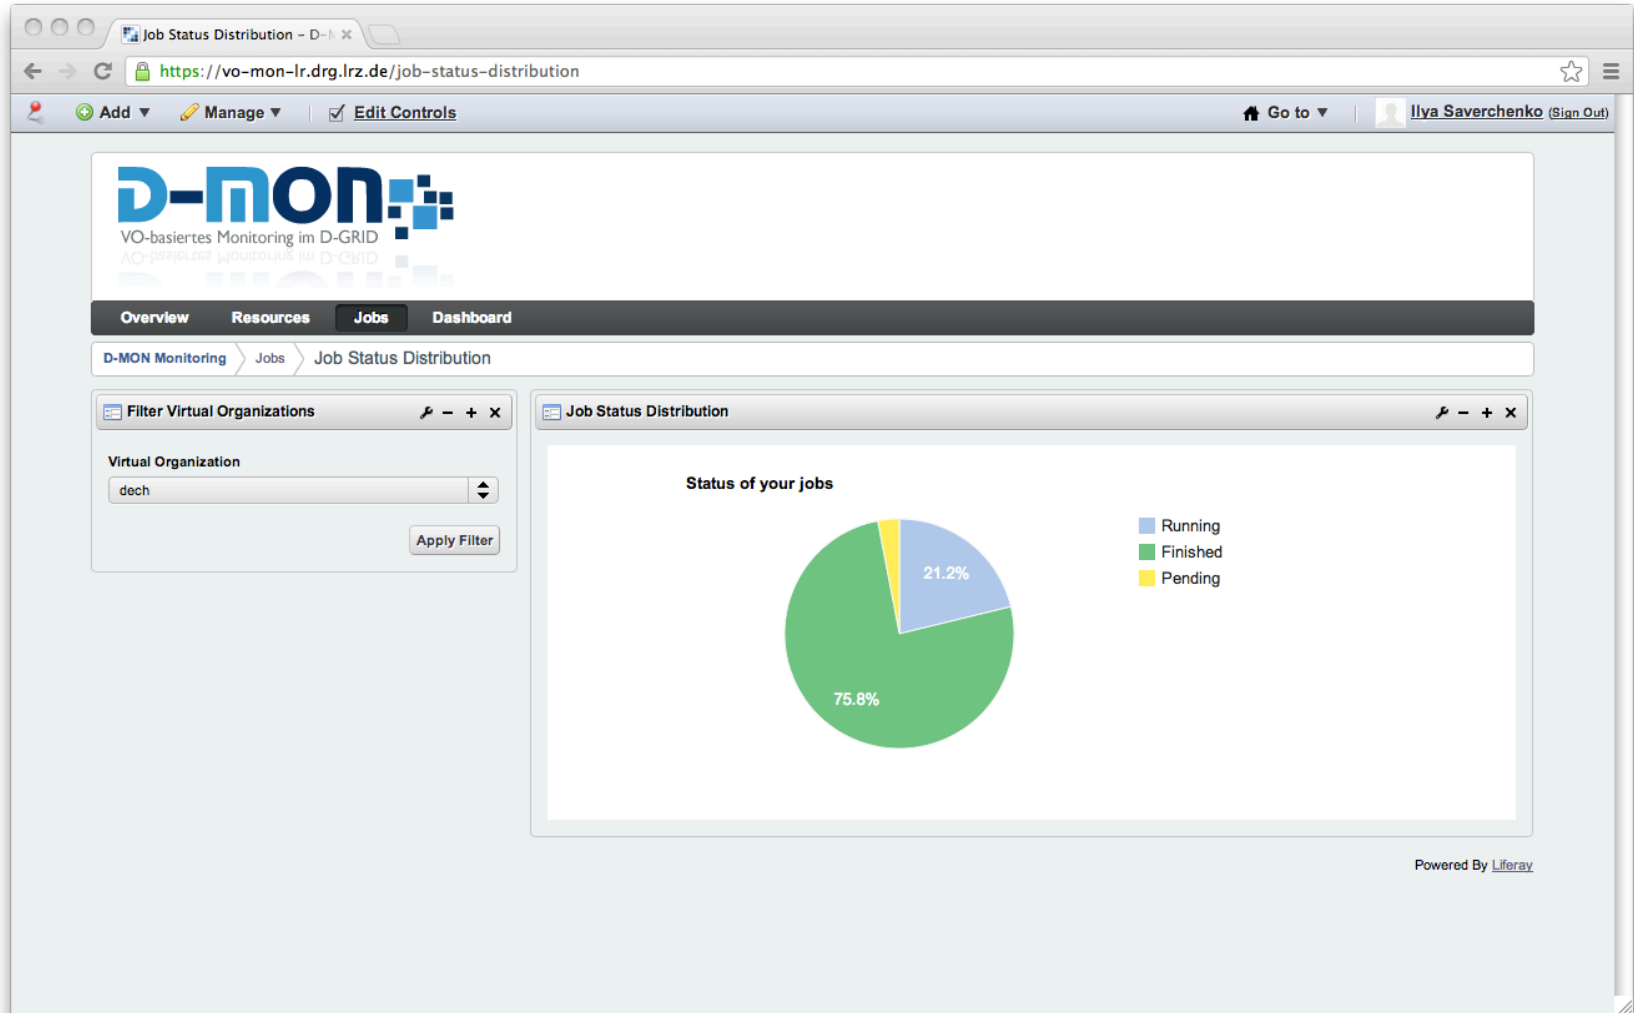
Job Status Distribution – D-

https://vo-mon-lr.drg.lrz.de/job-status-distribution

Add ▼ Manage ▼ Edit Controls

Go to ▼ Ilya Saverchenko (Sign Out)

D-MON
VO-basiertes Monitoring im D-GRID

Overview Resources Jobs Dashboard

D-MON Monitoring › Jobs › Job Status Distribution

Filter Virtual Organizations

Virtual Organization

dech

Apply Filter

Job Status Distribution

Status of your jobs

21.2%

75.8%

Running
Finished
Pending

Powered By Liferay